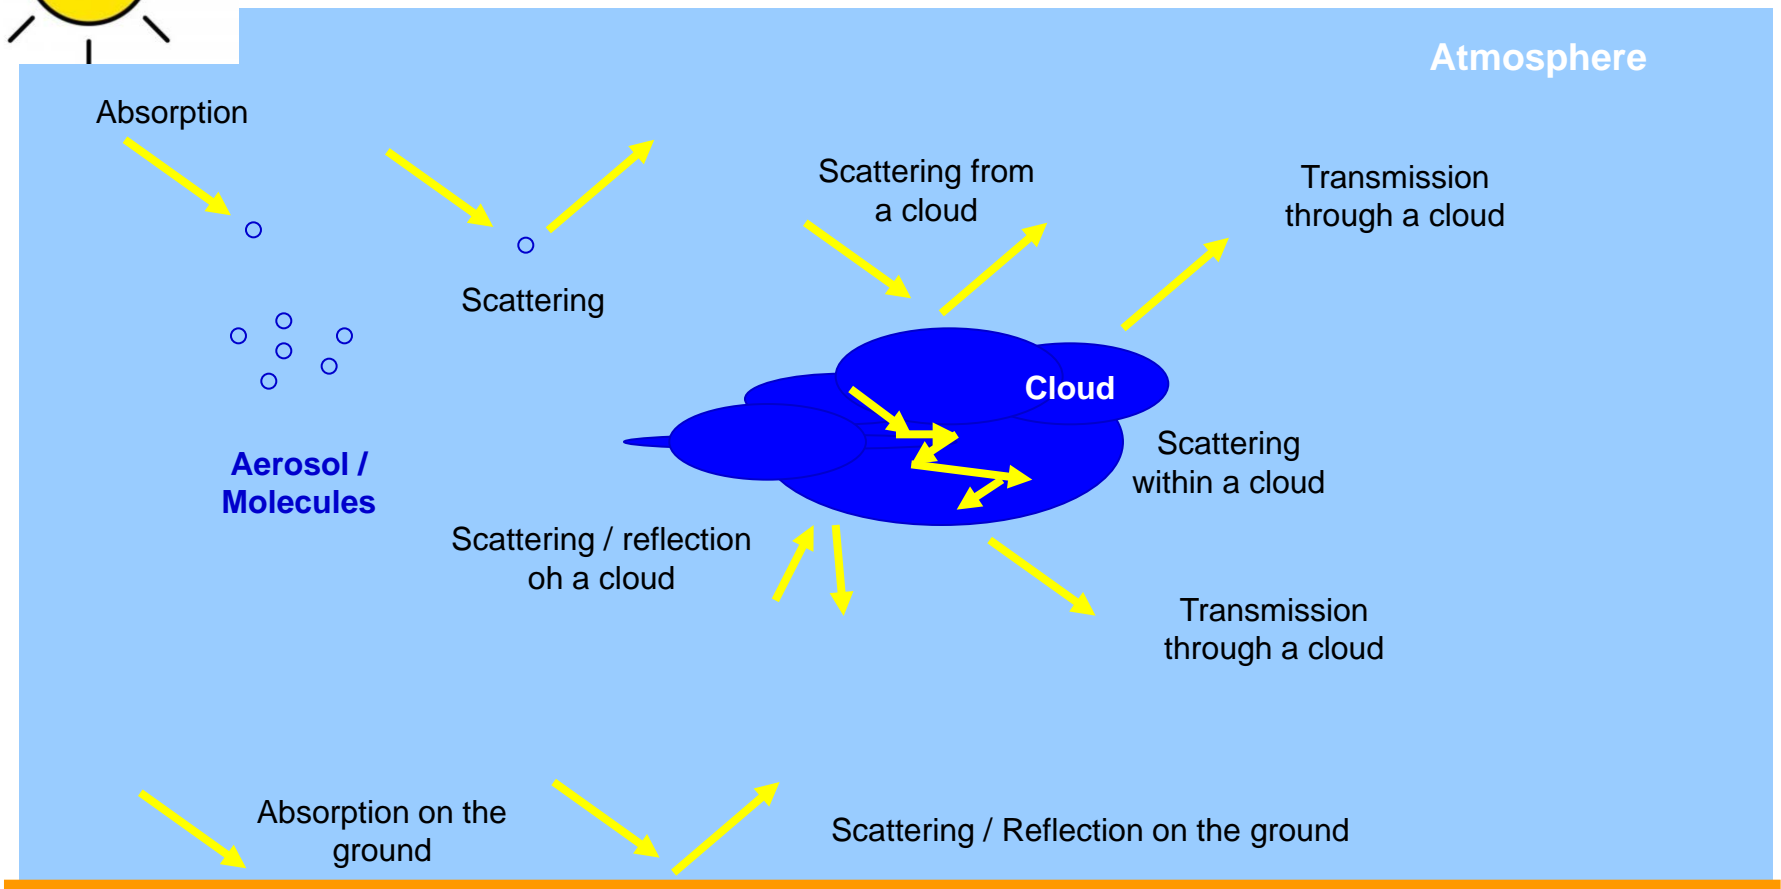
Atmosphere

Absorption

Scattering

Scattering from a cloud

Transmission through a cloud

Cloud

Aerosol / Molecules

Scattering within a cloud

Scattering / reflection oh a cloud

Transmission through a cloud

Absorption on the ground

Scattering / Reflection on the ground